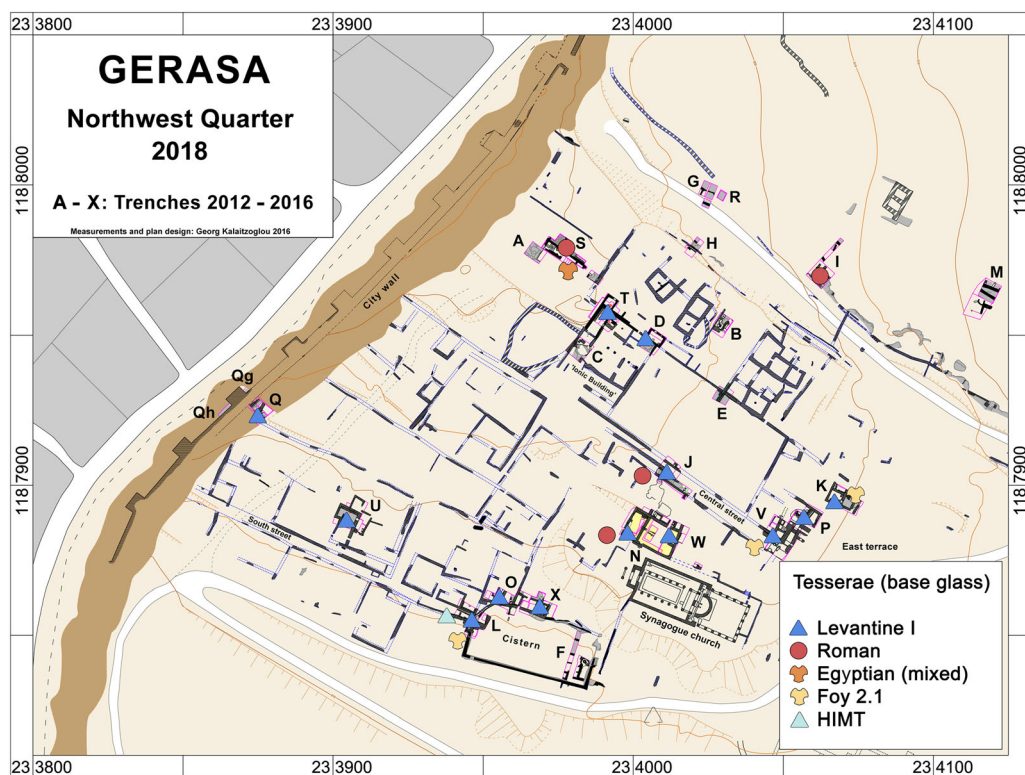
23 3800
23 3900
23 4000
23 4100

GERASA
Northwest Quarter
2018

A - X: Trenches 2012 - 2016

Measurements and plan design: Georg Kalaitzoglou 2016

118 8000
118 7900

City wall
G
R
A
S
H
I
M
T
D
B
C
"Ionic Building"
Qg
Qh
Q
E
J
K
Central street
U
V
P
South street
N
W
East terrace
O
X
L
Cistern
F
Synagogue church

Tesserae (base glass)
Levantine I
Roman
Egyptian (mixed)
Foy 2.1
HIMT

23 3800
23 3900
23 4000
23 4100